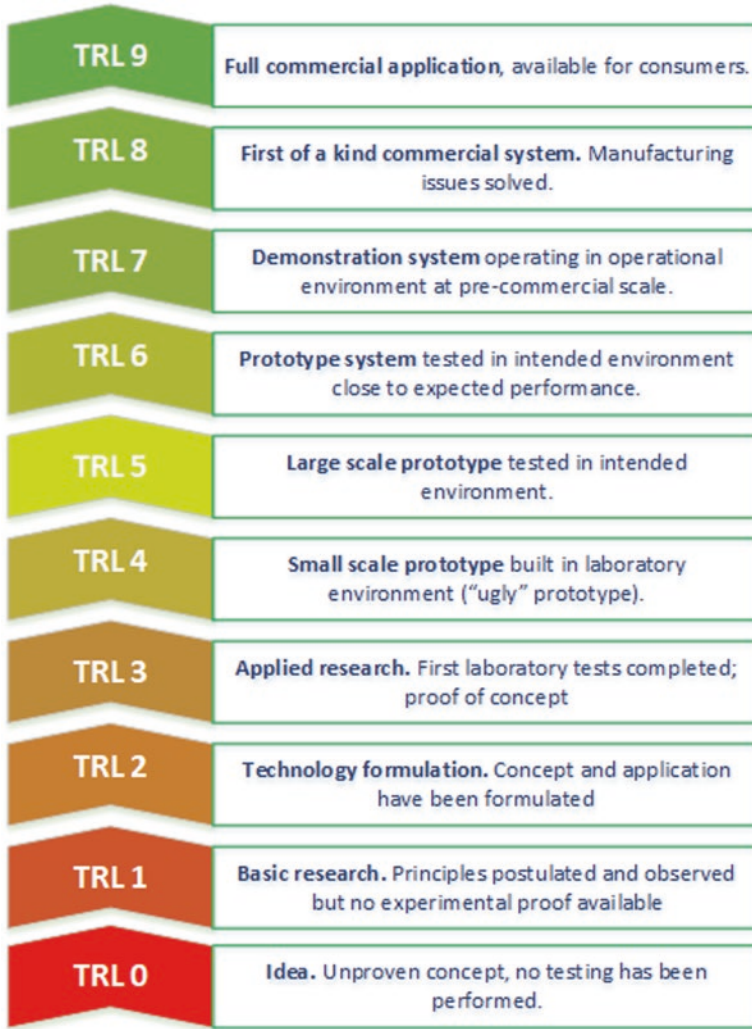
TRL 9

Full commercial application, available for consumers.

TRL 8

First of a kind commercial system. Manufacturing issues solved.

TRL 7

Demonstration system operating in operational environment at pre-commercial scale.

TRL 6

Prototype system tested in intended environment close to expected performance.

TRL 5

Large scale prototype tested in intended environment.

TRL 4

Small scale prototype built in laboratory environment ("ugly" prototype).

TRL 3

Applied research. First laboratory tests completed; proof of concept

TRL 2

Technology formulation. Concept and application have been formulated

TRL 1

Basic research. Principles postulated and observed but no experimental proof available

TRL 0

Idea. Unproven concept, no testing has been performed.